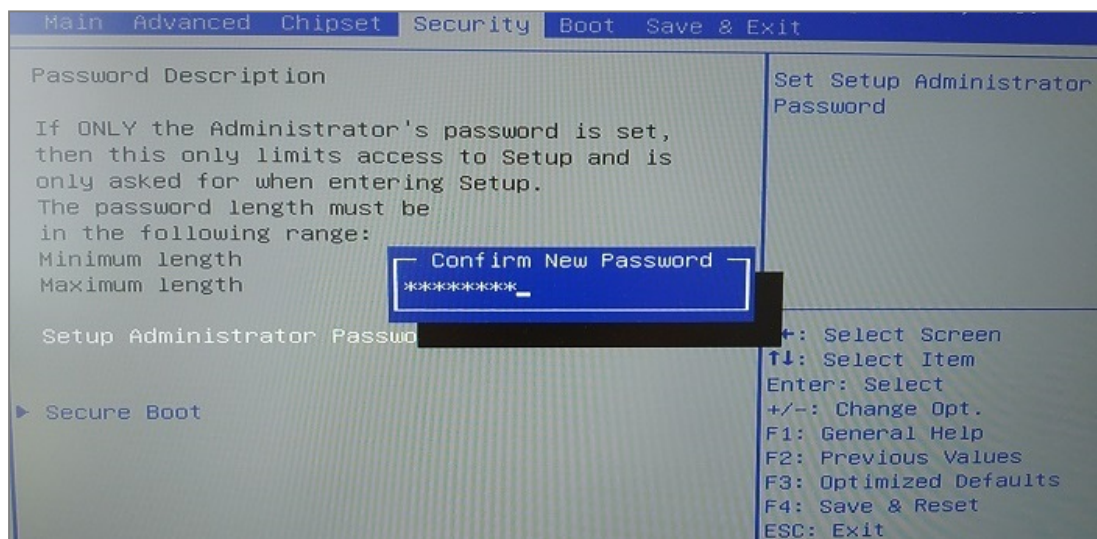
Main Advanced Chipset Security Boot Save & Exit

Password Description

If ONLY the Administrator's password is set, then this only limits access to Setup and is only asked for when entering Setup.
The password length must be in the following range:
Minimum length
Maximum length

Confirm New Password
********_

Setup Administrator Passwo

▶ Secure Boot

Set Setup Administrator Password

←: Select Screen
↑↓: Select Item
Enter: Select
+/-: Change Opt.
F1: General Help
F2: Previous Values
F3: Optimized Defaults
F4: Save & Reset
ESC: Exit